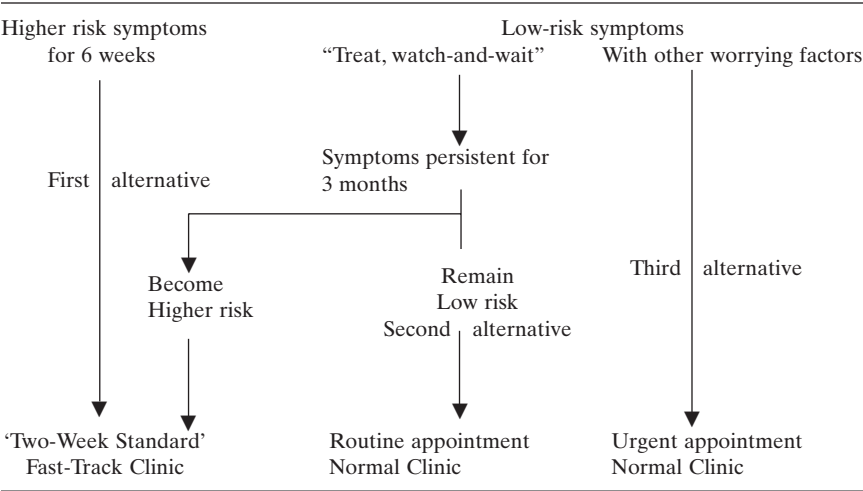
Higher risk symptoms for 6 weeks

Low-risk symptoms

"Treat, watch-and-wait"

With other worrying factors

First alternative

Symptoms persistent for 3 months

Become Higher risk

Remain Low risk

Second alternative

Third alternative

'Two-Week Standard' Fast-Track Clinic

Routine appointment Normal Clinic

Urgent appointment Normal Clinic